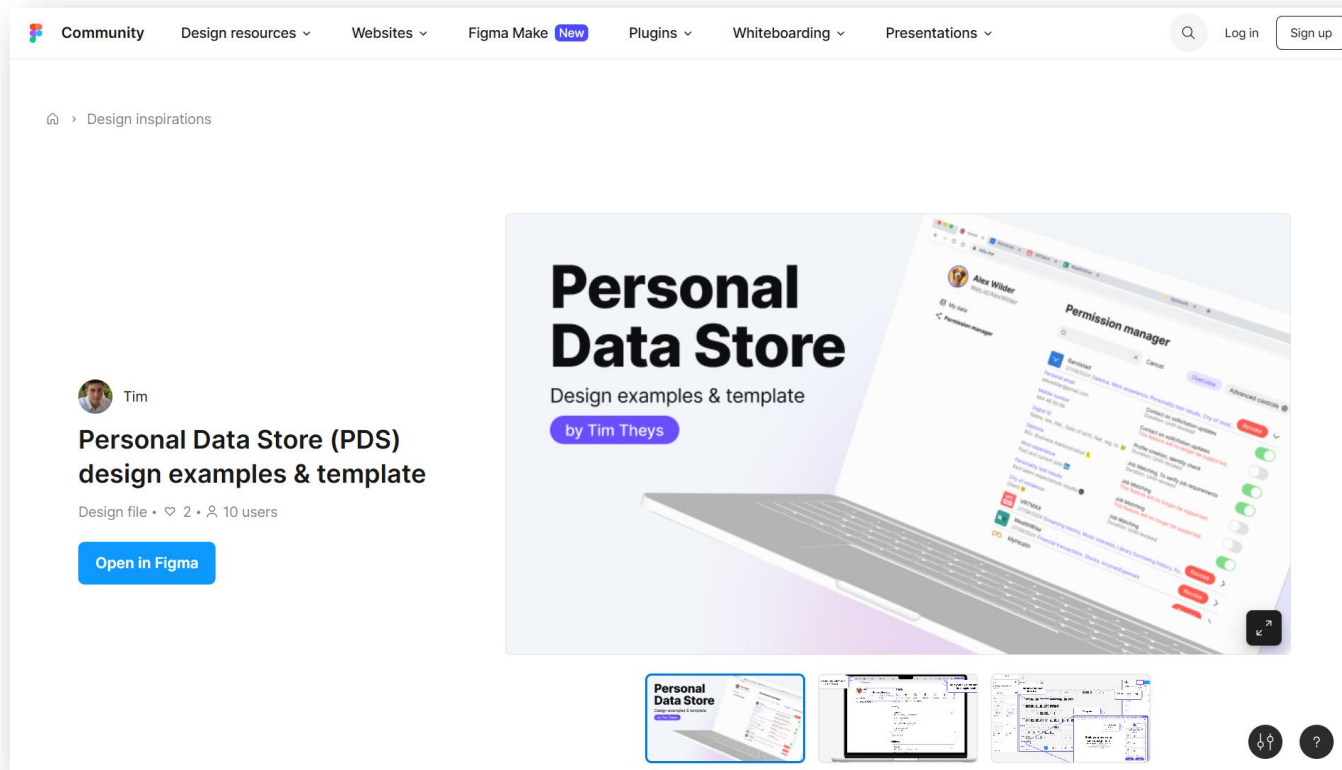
Community Design resources Websites Figma Make New Plugins Whiteboarding Presentations Log in Sign up

Design inspirations

Tim

Personal Data Store (PDS) design examples & template

Design file • 2 • 10 users

Open in Figma

Personal Data Store

Design examples & template

by Tim Theys

Alex Wilder

My data

Permission manager

Permission manager

Cancel

Overview

Advanced controls

Revoke

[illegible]

Personal Data Store